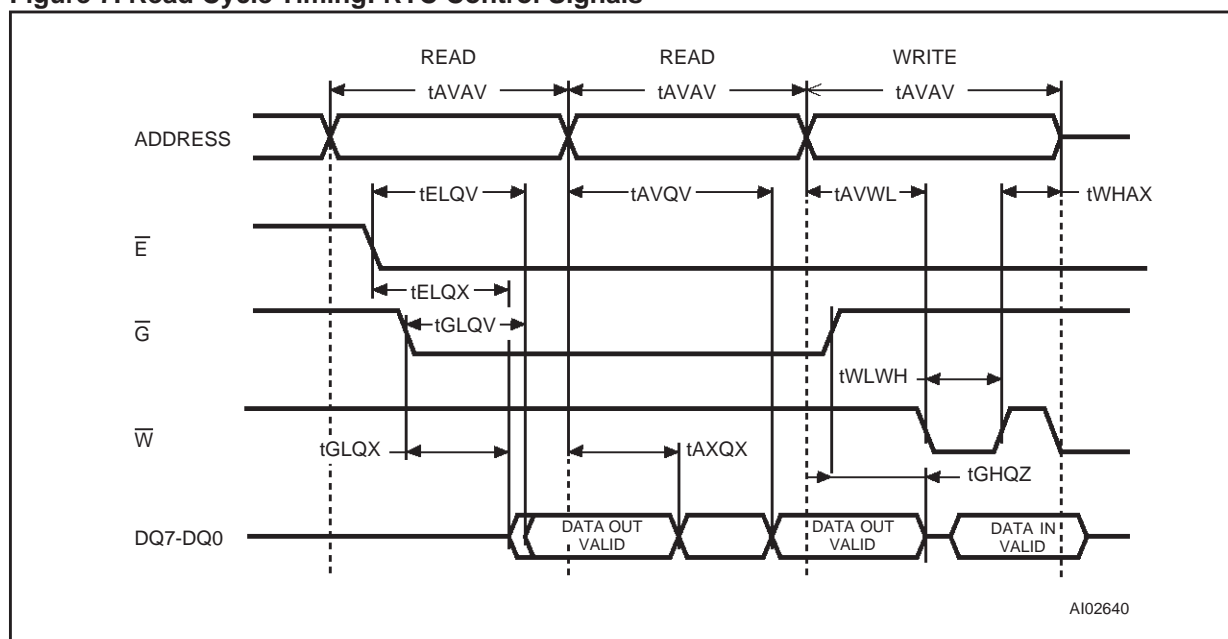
Figure 7. Read Cycle Timing: RTC Control Signals

READ
tAVAV
READ
tAVAV
WRITE
tAVAV

ADDRESS

tELQV
tAVQV
tAVWL
tWHAX

$\overline{E}$

tELQX

$\overline{G}$

tGLQV

tWLWH

$\overline{W}$

tGLQX
tAXQX

tGHQZ

DQ7-DQ0

DATA OUT VALID
DATA OUT VALID
DATA IN VALID

AI02640